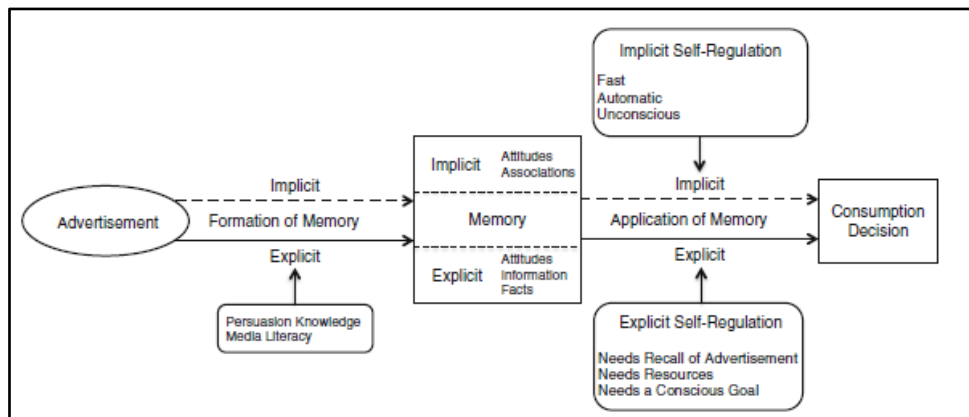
Implicit Self-Regulation
Fast
Automatic
Unconscious

Advertisement

Implicit
Formation of Memory
Explicit

Persuasion Knowledge
Media Literacy

Implicit Attitudes Associations
Memory
Explicit Attitudes Information Facts

Implicit
Application of Memory
Explicit

Consumption Decision

Explicit Self-Regulation
Needs Recall of Advertisement
Needs Resources
Needs a Conscious Goal